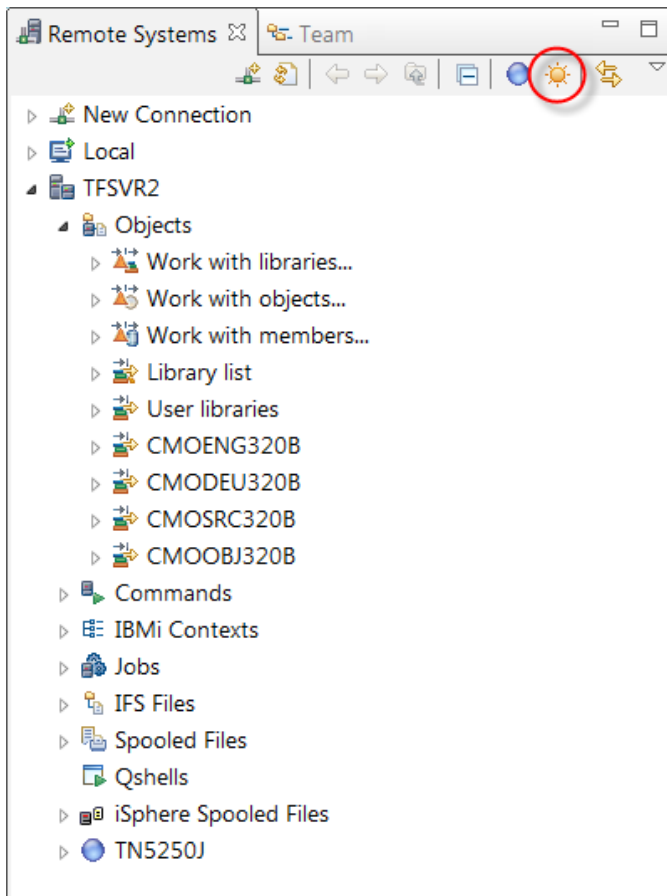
Remote Systems ☒ Team

New Connection
Local
TFSVR2
Objects
Work with libraries...
Work with objects...
Work with members...
Library list
User libraries
CMOENG320B
CMODEU320B
CMOSRC320B
CMOOBJ320B
Commands
IBMi Contexts
Jobs
IFS Files
Spooled Files
Qshells
iSphere Spooled Files
TN5250J